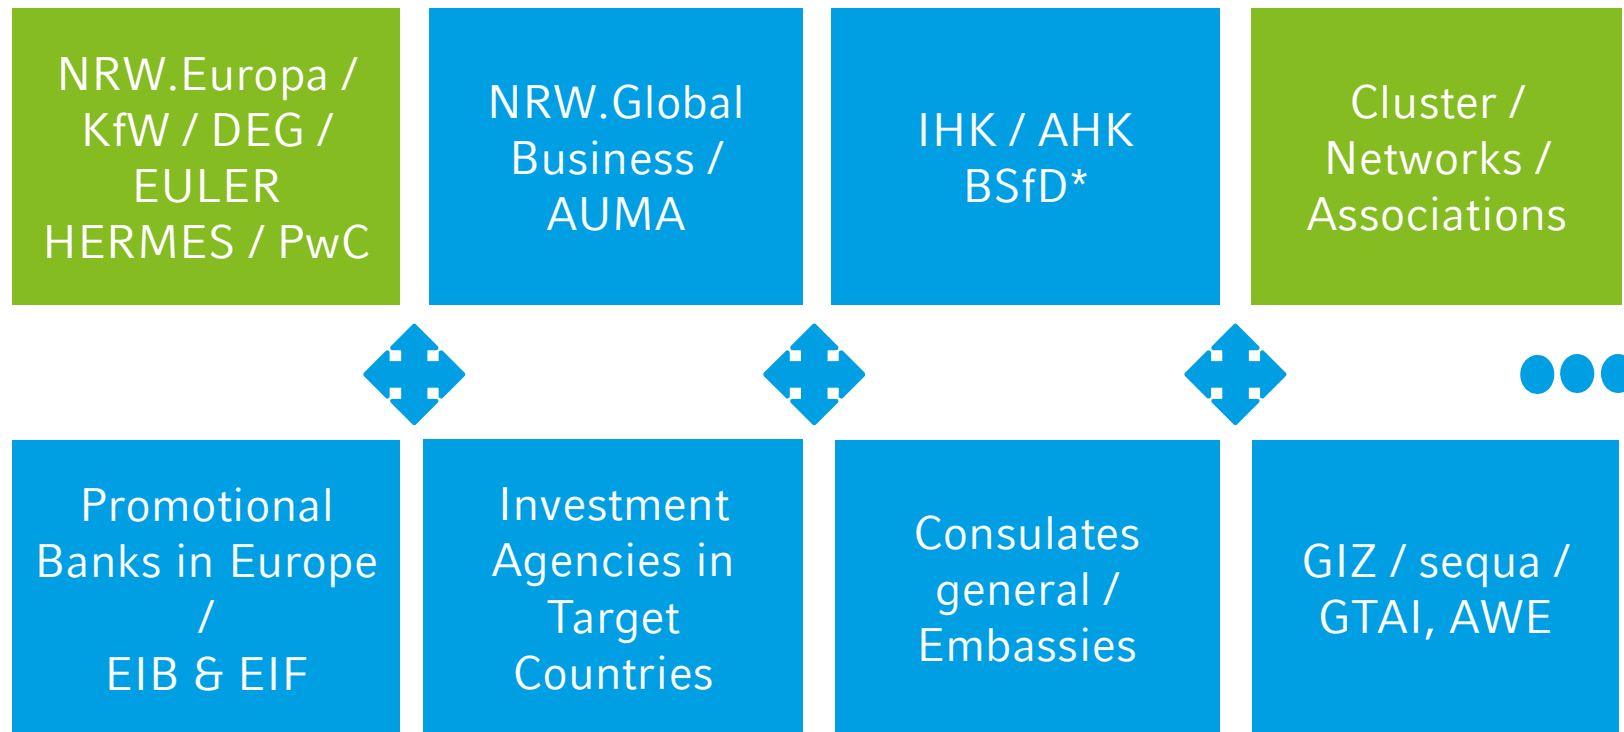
NRW.Europa / KfW / DEG / EULER HERMES / PwC

NRW.Global Business / AUMA

IHK / AHK BSfD*

Cluster / Networks / Associations

Promotional Banks in Europe / EIB & EIF

Investment Agencies in Target Countries

Consulates general / Embassies

GIZ / sequa / GTAI, AWE